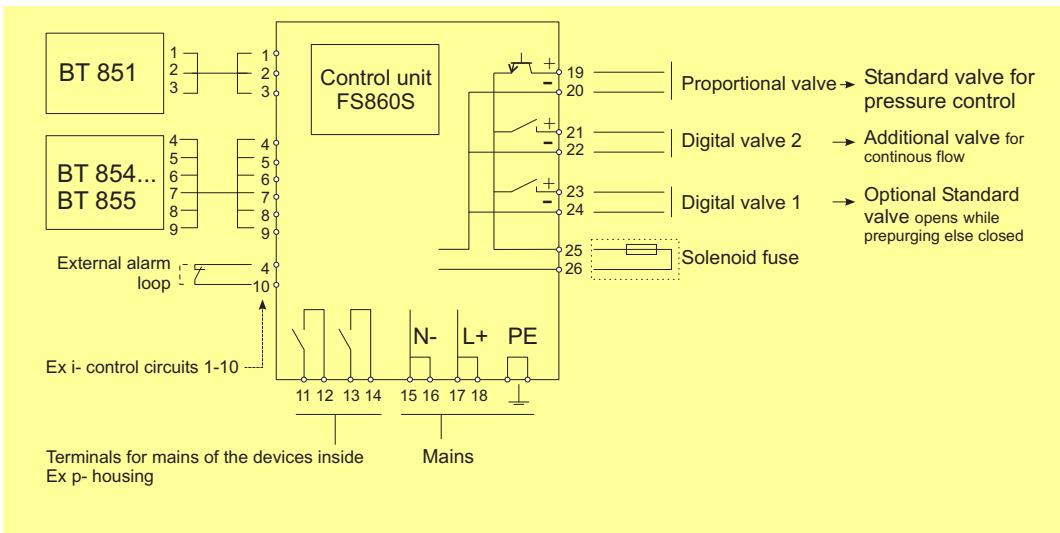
BT 851

1
2
3

1
2
3

Control unit
FS860S

BT 854...
BT 855

4
5
6
7
8
9

4
5
6
7
8
9

External alarm loop

4
10

Ex i- control circuits 1-10

+
19
-
20

Proportional valve → Standard valve for pressure control

+
21
-
22

Digital valve 2 → Additional valve for continous flow

+
23
-
24

Digital valve 1 → Optional Standard valve opens while prepurging else closed

25
26

Solenoid fuse

N-
L+
PE

11 12 13 14 15 16 17 18

Terminals for mains of the devices inside Ex p- housing

Mains